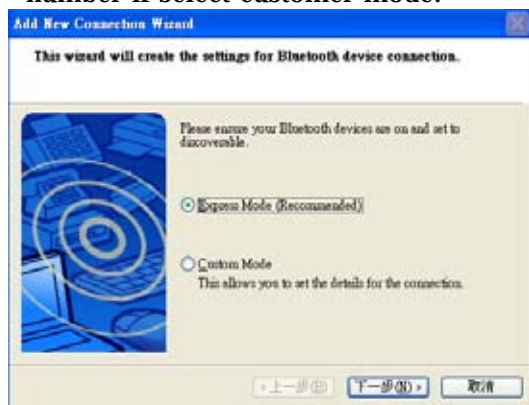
number if select customer mode.

Add New Connection Wizard

This wizard will create the settings for Bluetooth device connection.

Please ensure your Bluetooth devices are on and set to discoverable.

Express Mode (Recommended)

Custom Mode
This allows you to set the details for the connection.

< 上一步(B) 下一步(N) > 取消